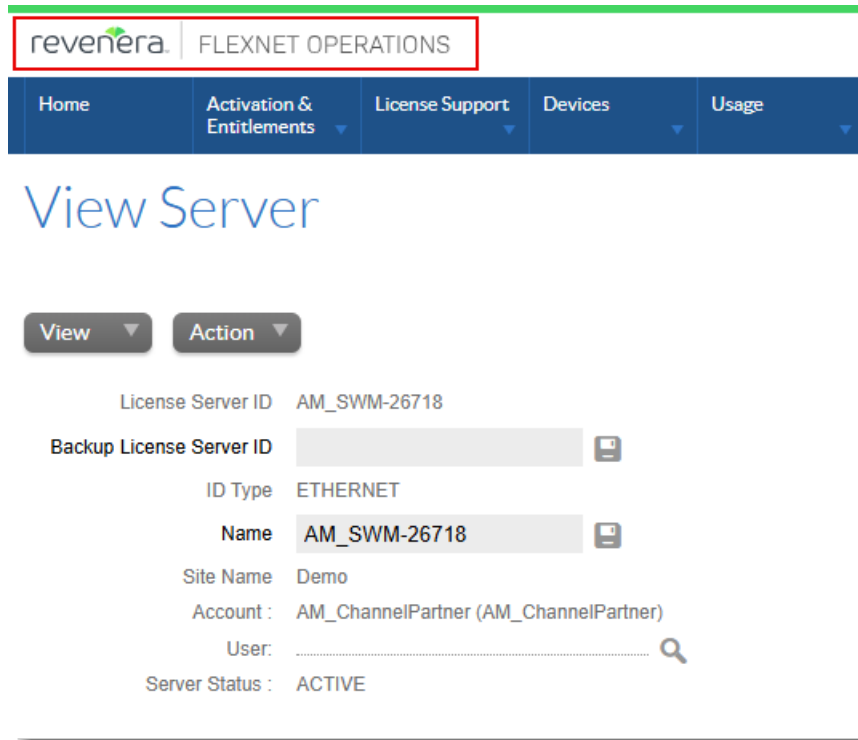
revenera. FLEXNET OPERATIONS

Home
Activation & Entitlements
License Support
Devices
Usage

View Server

View
Action

License Server ID AM_SWM-26718
Backup License Server ID
ID Type ETHERNET
Name AM_SWM-26718
Site Name Demo
Account : AM_ChannelPartner (AM_ChannelPartner)
User:
Server Status : ACTIVE